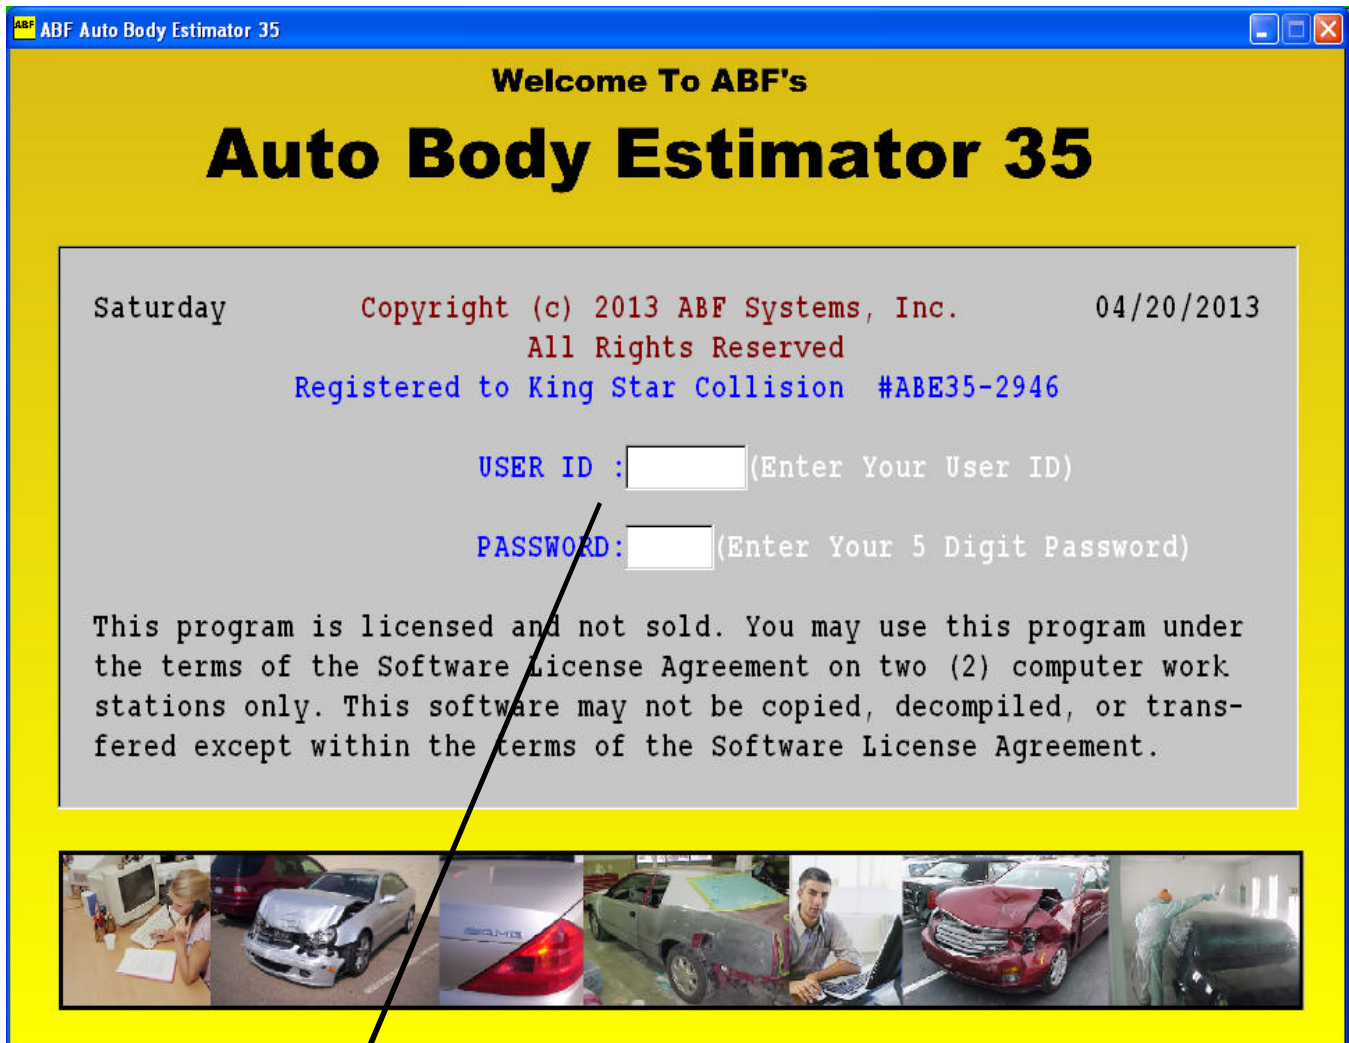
ABF Auto Body Estimator 35

Welcome To ABF's

Auto Body Estimator 35

Saturday Copyright (c) 2013 ABF Systems, Inc. 04/20/2013

All Rights Reserved

Registered to King Star Collision #ABE35-2946

USER ID : (Enter Your User ID)

PASSWORD: (Enter Your 5 Digit Password)

This program is licensed and not sold. You may use this program under the terms of the Software License Agreement on two (2) computer work stations only. This software may not be copied, decompiled, or transfered except within the terms of the Software License Agreement.